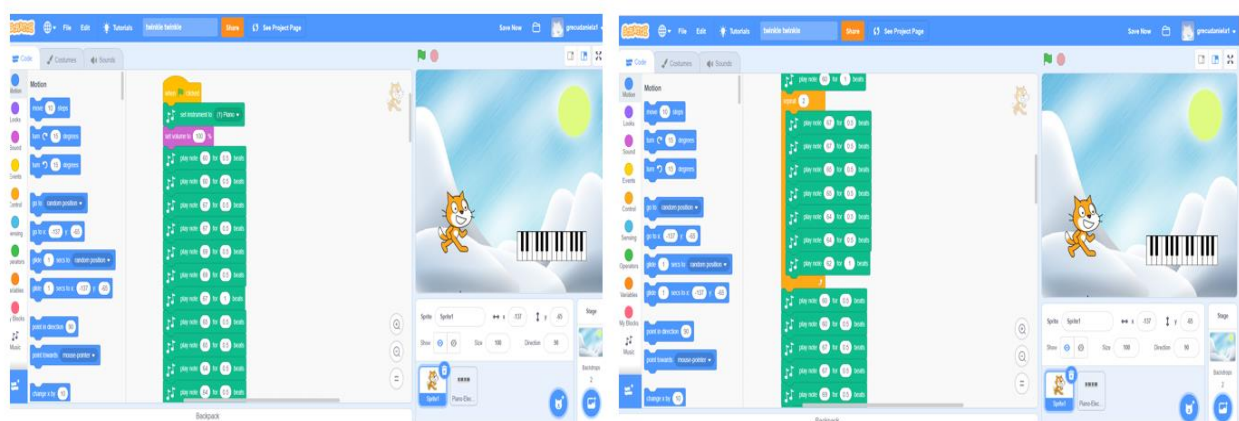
Scratch File Edit Tutorials twinkle twinkle Share See Project Page Save Now grecudaniela1

Code Costumes Sounds

Motion

Motion Looks Sound Events Control Sensing Operators Variables My Blocks Music

move 10 steps
turn 15 degrees
turn 15 degrees
go to random position
go to x: -137 y: -65
glide 1 secs to random position
glide 1 secs to x: -137 y: -65
point in direction 90
point towards mouse-pointer
change x by 10

when clicked
set instrument to (1) Piano
set volume to 100 %
play note 60 for 0.5 beats
play note 60 for 0.5 beats
play note 67 for 0.5 beats
play note 67 for 0.5 beats
play note 69 for 0.5 beats
play note 69 for 0.5 beats
play note 67 for 1 beats
play note 65 for 0.5 beats
play note 65 for 0.5 beats
play note 64 for 0.5 beats
play note 64 for 0.5 beats

Sprite Sprite1 x -137 y -65
Show Size 100 Direction 90
Sprite1 Piano-Elec...
Stage
Backdrops 2
Backpack

Scratch File Edit Tutorials twinkle twinkle Share See Project Page Save Now grecudaniela1

Code Costumes Sounds

Motion

Motion Looks Sound Events Control Sensing Operators Variables My Blocks Music

move 10 steps
turn 15 degrees
turn 15 degrees
go to random position
go to x: -137 y: -65
glide 1 secs to random position
glide 1 secs to x: -137 y: -65
point in direction 90
point towards mouse-pointer
change x by 10

play note 60 for 1 beats
repeat 2
play note 67 for 0.5 beats
play note 67 for 0.5 beats
play note 65 for 0.5 beats
play note 65 for 0.5 beats
play note 64 for 0.5 beats
play note 64 for 0.5 beats
play note 62 for 1 beats
play note 60 for 0.5 beats
play note 60 for 0.5 beats
play note 67 for 0.5 beats
play note 67 for 0.5 beats
play note 69 for 0.5 beats

Sprite Sprite1 x -137 y -65
Show Size 100 Direction 90
Sprite1 Piano-Elec...
Stage
Backdrops 2
Backpack